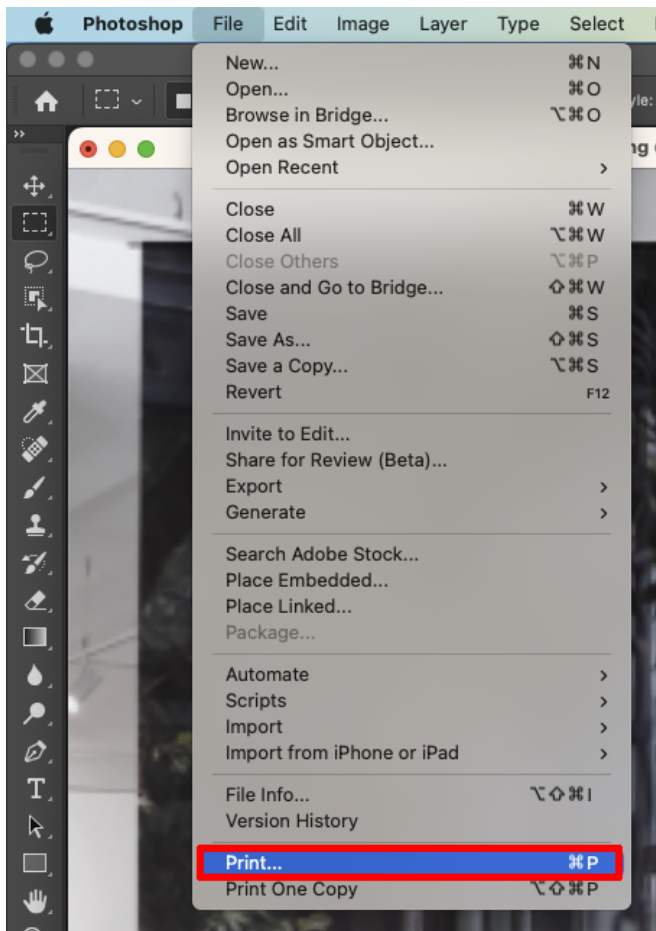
Photoshop File Edit Image Layer Type Select

New... ⌘N
Open... ⌘O
Browse in Bridge... ⌥⌘O
Open as Smart Object...
Open Recent >

Close ⌘W
Close All ⌥⌘W
Close Others ⌥⌘P
Close and Go to Bridge... ⇧⌘W
Save ⌘S
Save As... ⇧⌘S
Save a Copy... ⌥⌘S
Revert F12

Invite to Edit...
Share for Review (Beta)...
Export >
Generate >

Search Adobe Stock...
Place Embedded...
Place Linked...
Package...

Automate >
Scripts >
Import >
Import from iPhone or iPad >

File Info... ⌥⇧⌘I
Version History

Print... ⌘P
Print One Copy ⌥⇧⌘P